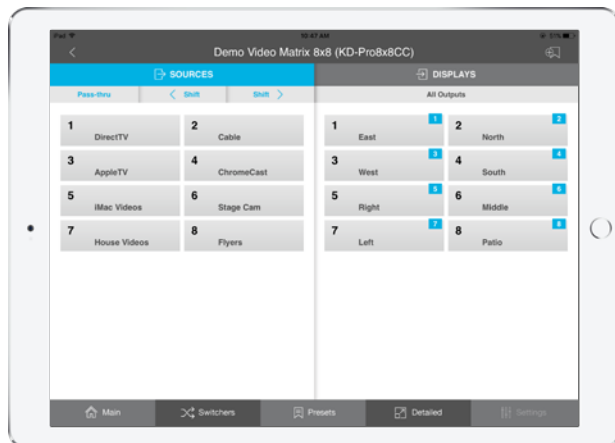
iPad
10:47 AM
51%
<
Demo Video Matrix 8x8 (KD-Pro8x8CC)

SOURCES
DISPLAYS
Pass-thru
< Shift
Shift >
All Outputs

1 DirectTV
2 Cable
3 AppleTV
4 ChromeCast
5 iMac Videos
6 Stage Cam
7 House Videos
8 Flyers

1 East 1
2 North 2
3 West 3
4 South 4
5 Right 5
6 Middle 6
7 Left 7
8 Patio 8

Main
Switchers
Presets
Detailed
Settings